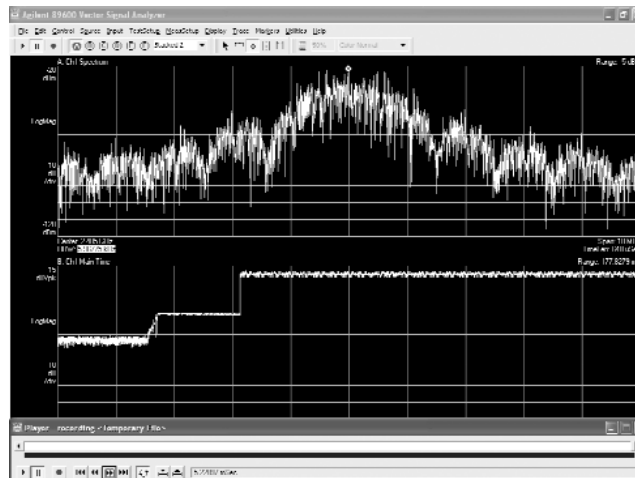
Agilent 89600 Vector Signal Analyzer

File Edit Control Source Input TestSetup MeasSetup Display Trace Markers Utilities Help

Bluetooth 2

Color Normal

A: Ch1 Spectrum

Range: 5 dB

-20 dBm

LogMag

10 dB /div

-120 dBm

Center 2.48 GHz

RBW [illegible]

Span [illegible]

TimeLen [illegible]

B: Ch1 Main Time

Range: 177.8279 m

15 dBVrpk

LogMag

10 dB /div

Player - recording <Temporary File>

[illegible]